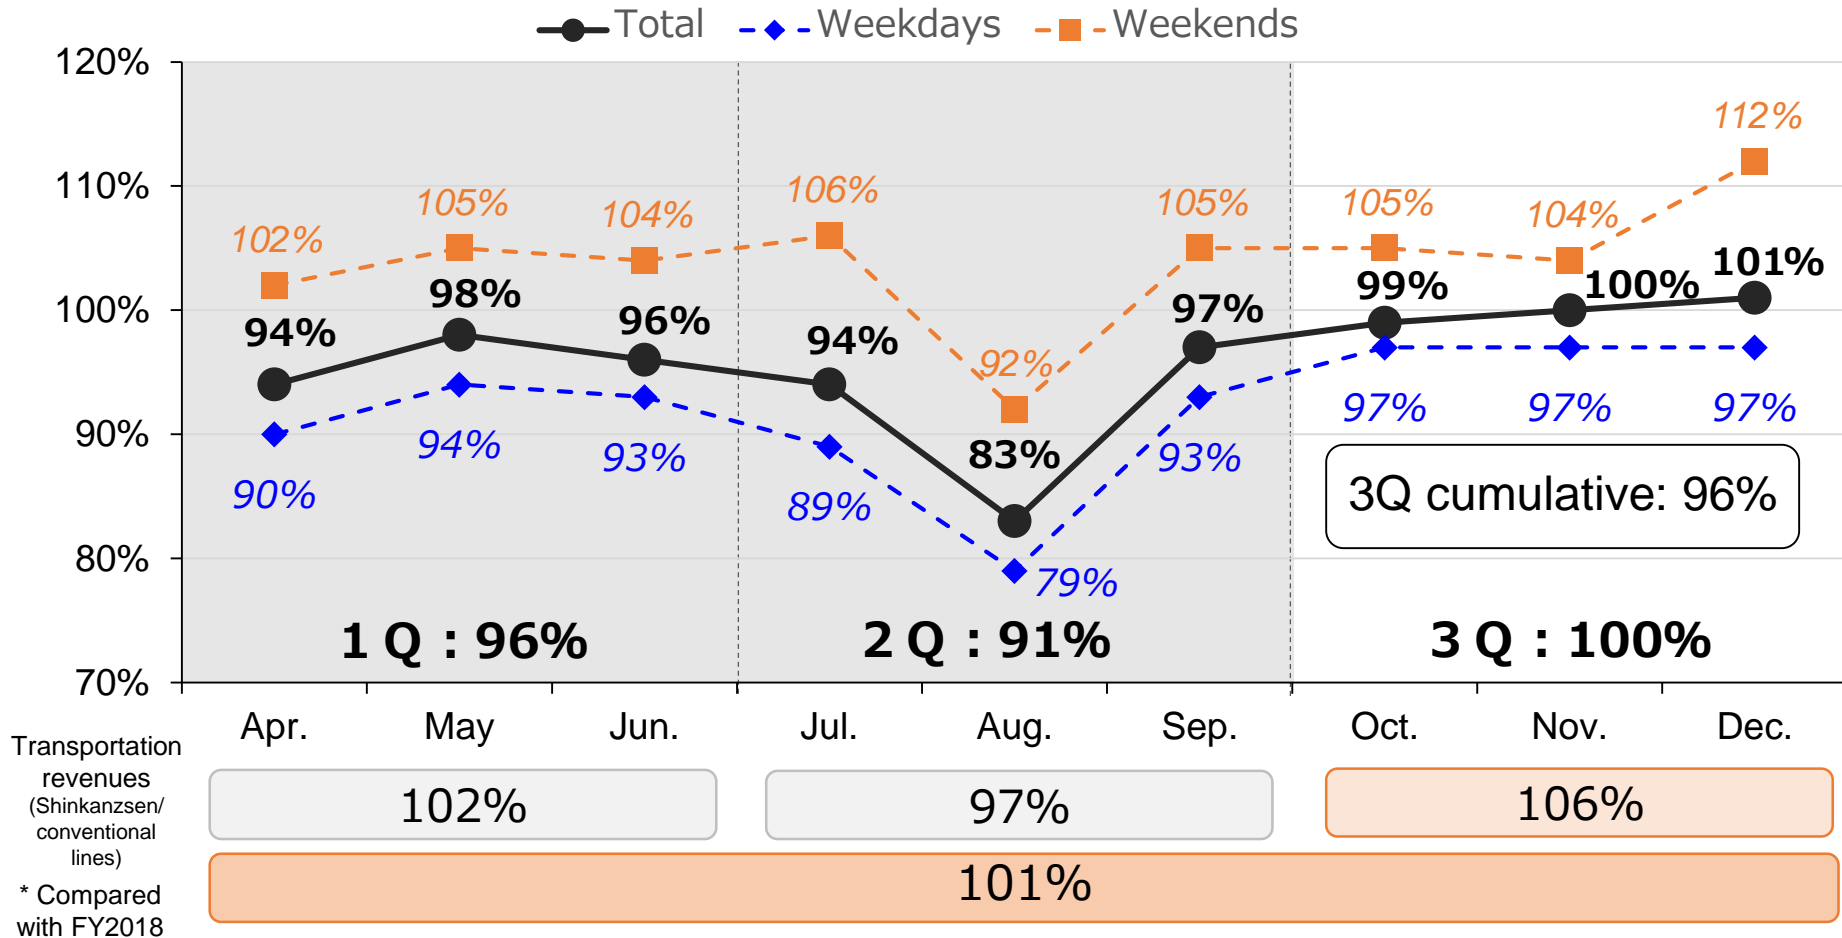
Total Weekdays Weekends

120%
110%
100%
90%
80%
70%

102% 105% 104% 106% 92% 105% 105% 104% 112%

94% 98% 96% 94% 83% 97% 99% 100% 101%

90% 94% 93% 89% 79% 93% 97% 97% 97%

3Q cumulative: 96%

1 Q : 96%
2 Q : 91%
3 Q : 100%

Apr. May Jun. Jul. Aug. Sep. Oct. Nov. Dec.

Transportation revenues (Shinkanzsen/ conventional lines)

* Compared with FY2018

102%
97%
106%
101%